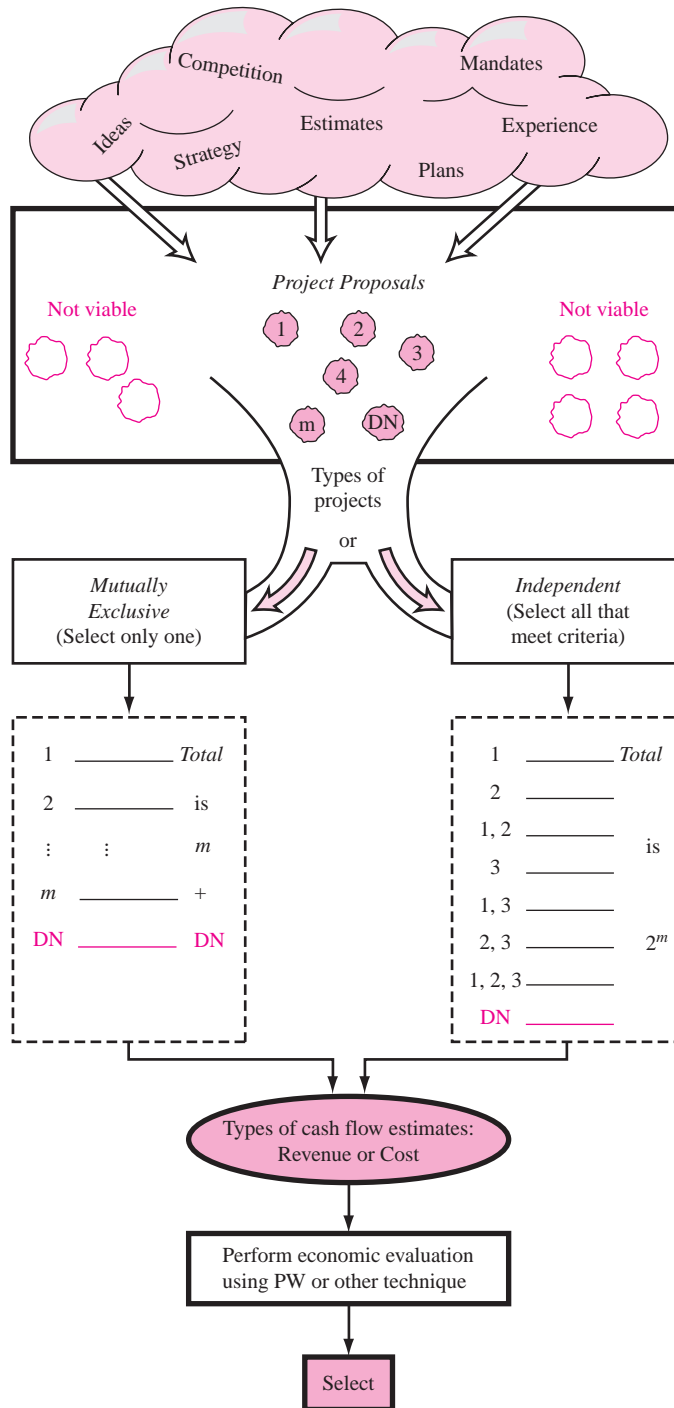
Competition
Mandates
Ideas
Estimates
Experience
Strategy
Plans

Project Proposals

Not viable
Not viable

1
2
3
4
m
DN

Types of projects
or

Mutually Exclusive (Select only one)

Independent (Select all that meet criteria)

1 ________ Total
2 ________ is
⋮ ⋮ m
m ________ +
DN ________ DN

1 ________ Total
2 ________
1, 2 ________ is
3 ________
1, 3 ________
2, 3 ________ $2^m$
1, 2, 3 ________
DN ________

Types of cash flow estimates: Revenue or Cost

Perform economic evaluation using PW or other technique

Select